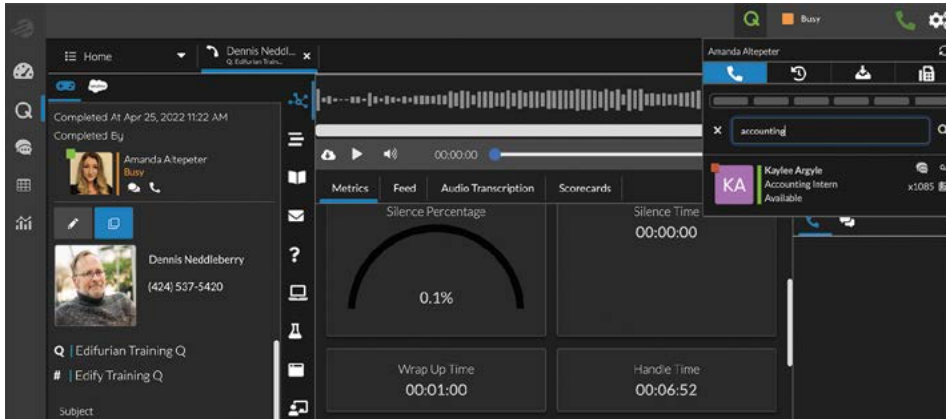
Busy

Home

Dennis Neddl...
Q Edifurian Train...

Amanda Altepeter

Completed At Apr 25, 2022 11:22 AM
Completed By

Amanda Altepeter
Busy

Dennis Neddleberry
(424) 537-5420

Q | Edifurian Training Q
# | Edify Training Q

Subject

00:00:00

Metrics
Feed
Audio Transcription
Scorecards

Silence Percentage
0.1%

Silence Time
00:00:00

Wrap Up Time
00:01:00

Handle Time
00:06:52

accounting

KA
Kaylee Argyle
Accounting Intern
Available
x1085